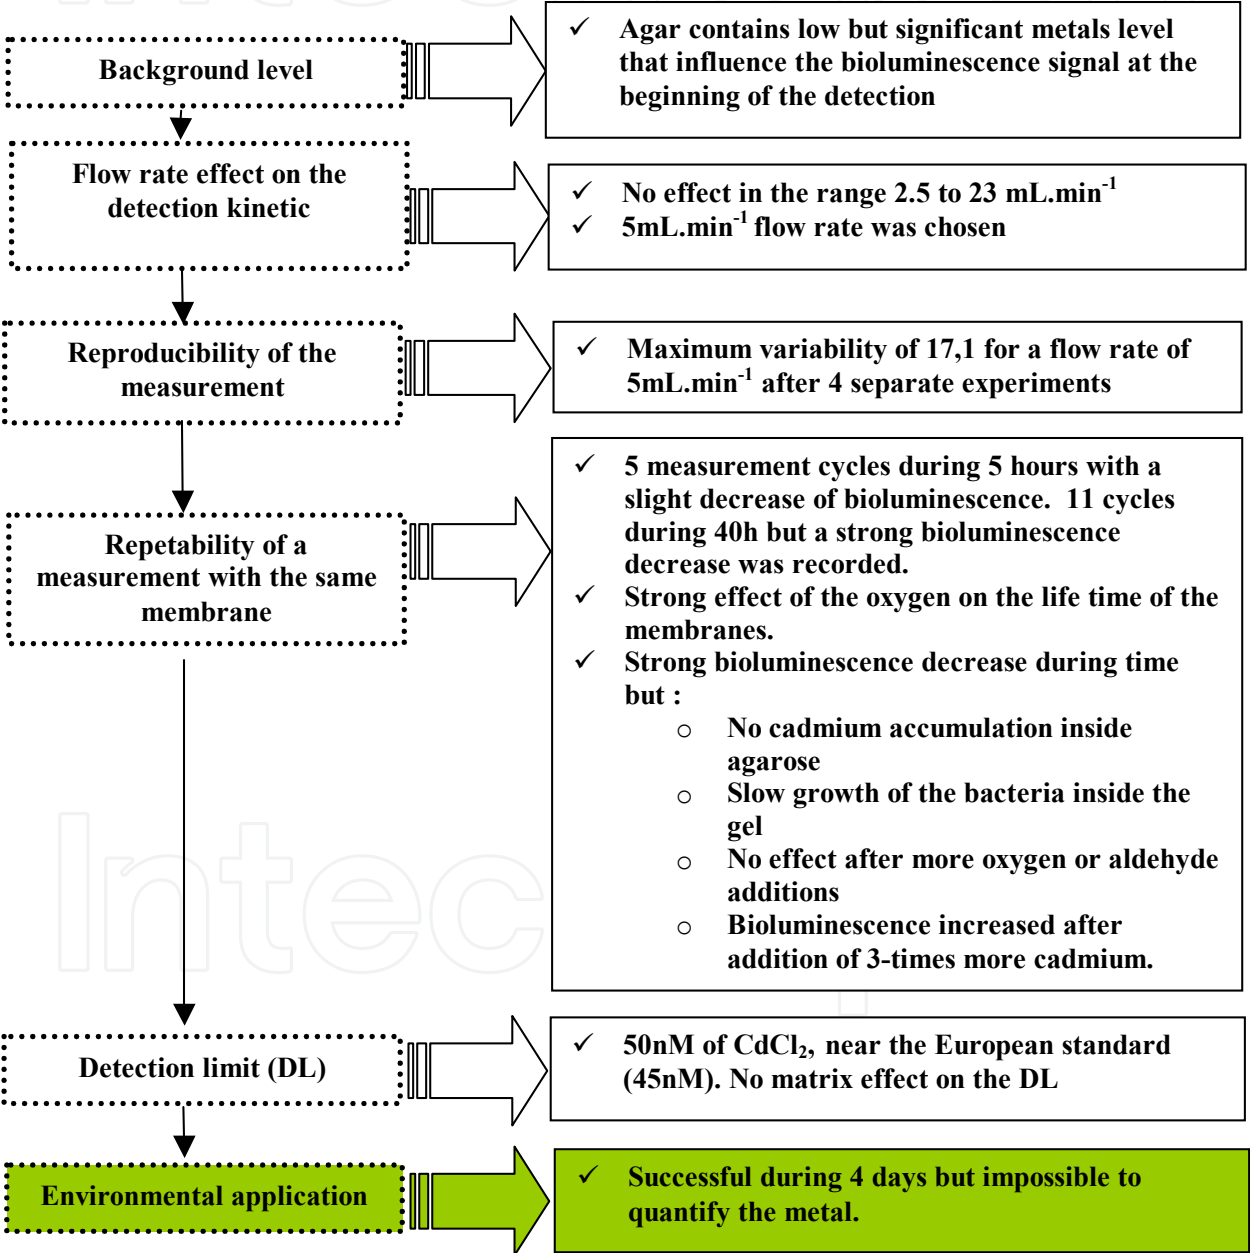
Background level

✓ Agar contains low but significant metals level that influence the bioluminescence signal at the beginning of the detection

Flow rate effect on the detection kinetic

✓ No effect in the range 2.5 to 23 mL.min$^{-1}$
✓ 5mL.min$^{-1}$ flow rate was chosen

Reproducibility of the measurement

✓ Maximum variability of 17,1 for a flow rate of 5mL.min$^{-1}$ after 4 separate experiments

Repetability of a measurement with the same membrane

✓ 5 measurement cycles during 5 hours with a slight decrease of bioluminescence. 11 cycles during 40h but a strong bioluminescence decrease was recorded.
✓ Strong effect of the oxygen on the life time of the membranes.
✓ Strong bioluminescence decrease during time but :
○ No cadmium accumulation inside agarose
○ Slow growth of the bacteria inside the gel
○ No effect after more oxygen or aldehyde additions
○ Bioluminescence increased after addition of 3-times more cadmium.

Detection limit (DL)

✓ 50nM of $CdCl_2$, near the European standard (45nM). No matrix effect on the DL

Environmental application

✓ Successful during 4 days but impossible to quantify the metal.